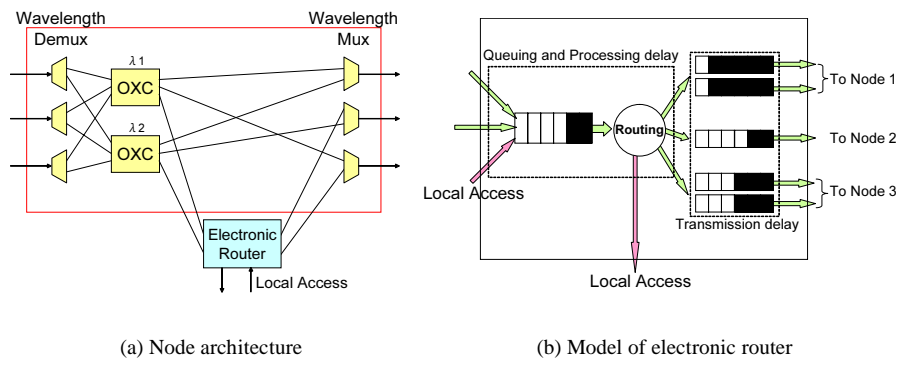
Wavelength Demux

Wavelength Mux

$\lambda 1$

OXC

$\lambda 2$

OXC

Electronic Router

Local Access

(a) Node architecture

Queuing and Processing delay

Routing

Local Access

Local Access

To Node 1

To Node 2

To Node 3

Transmission delay

(b) Model of electronic router